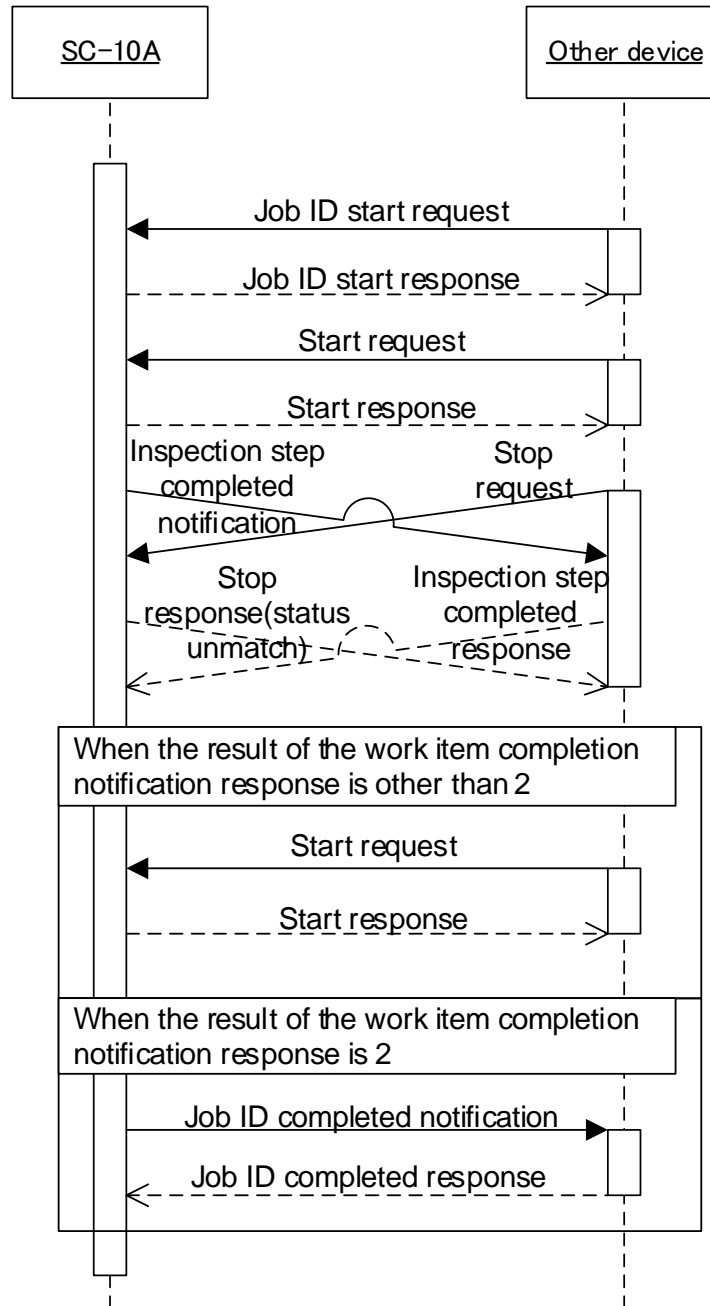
SC-10A

Other device

Job ID start request

Job ID start response

Start request

Start response

Inspection step completed notification

Stop request

Stop response(status unmatch)

Inspection step completed response

When the result of the work item completion notification response is other than 2

Start request

Start response

When the result of the work item completion notification response is 2

Job ID completed notification

Job ID completed response